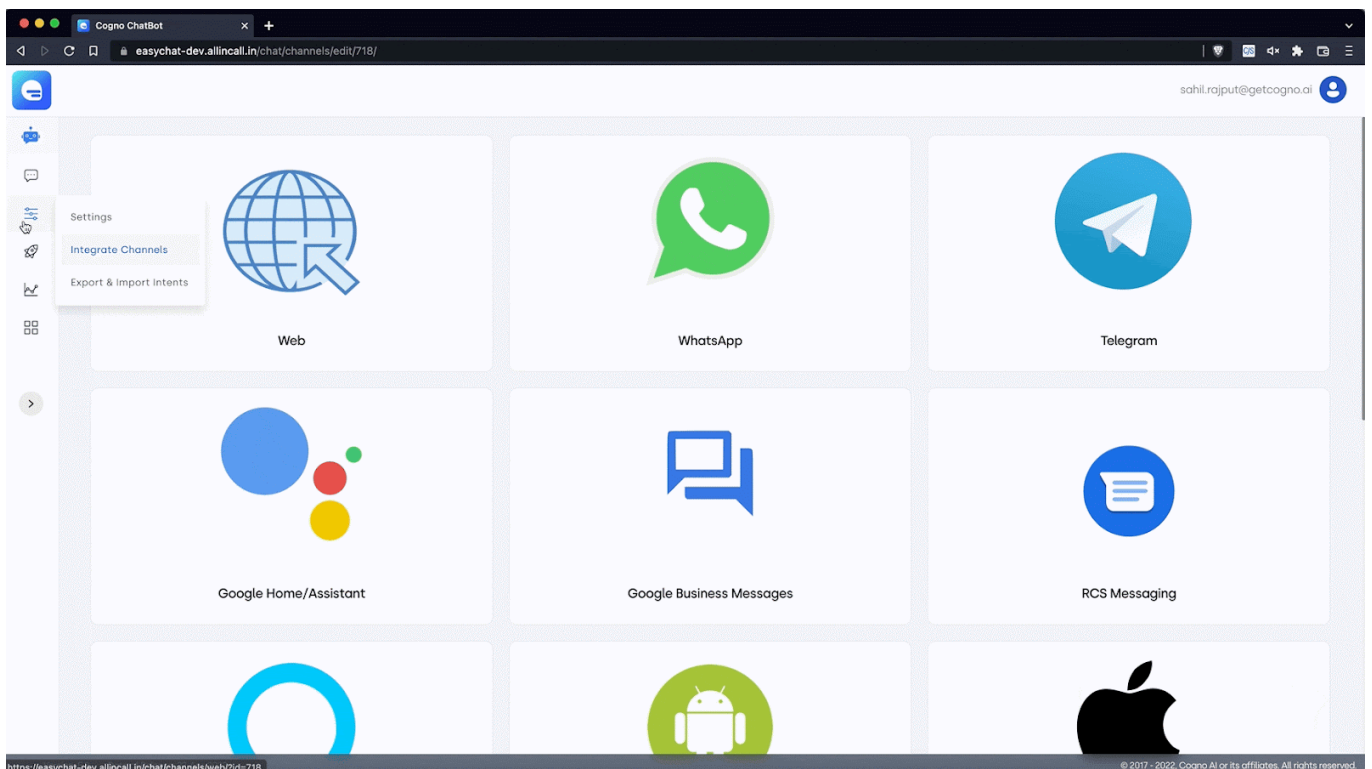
Cogno ChatBot

easychat-dev.allincall.in/chat/channels/edit/718/

sahil.rajput@getcogno.ai

Settings

Integrate Channels

Export & Import Intents

Web

WhatsApp

Telegram

Google Home/Assistant

Google Business Messages

RCS Messaging

https://easychat-dev.allincall.in/chat/channels/web/?id=718

© 2017 - 2022, Cogno AI or its affiliates. All rights reserved.